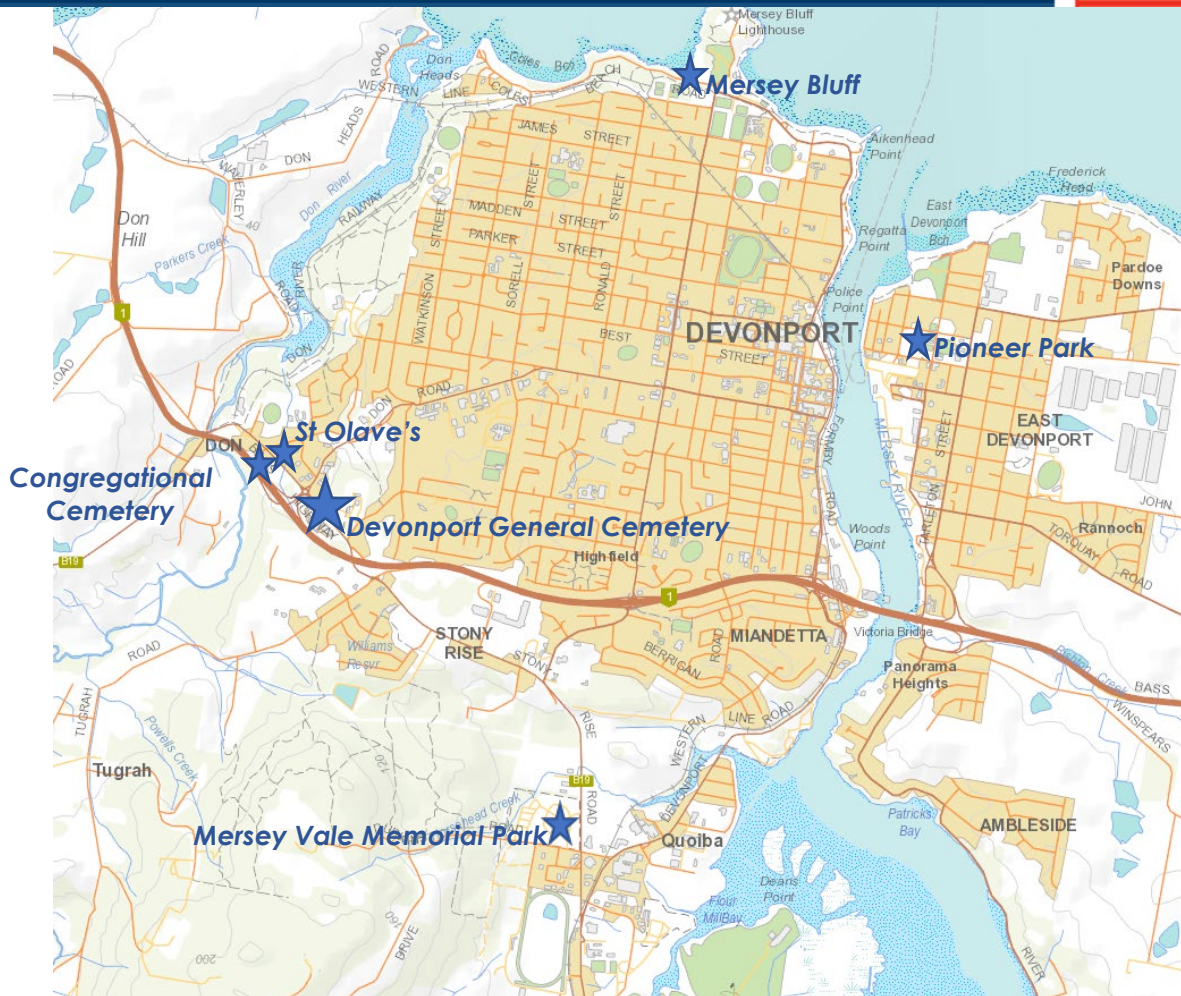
Mersey Bluff Lighthouse

Mersey Bluff

Don Heads

Coles Bch

WESTERN LINE

COLES BEACH

ROAD

HEADS

DON

JAMES STREET

Aikenhead Point

Frederick Head

WAVERLEY

Don Hill

Don River

RAILWAY

MADDEN STREET

PARKER STREET

STREET

STREET

Regatta Point

East Devonport Bch

Parkers Creek

RIVER

ROAD

WATKINSON STREET

SORELL STREET

RONALD STREET

BEST

Police Point

Pardoe Downs

1

DON

ROAD

DEVONPORT

STREET

Pioneer Park

ROAD

DON

ROAD

St Olave's

DON

EAST DEVONPORT

Congregational Cemetery

Devonport General Cemetery

FORMBY ROAD

MERSEY RIVER

TARLETON STREET

JOHN

Rannoch

TORQUAY ROAD

Highfield

Woods Point

B19

1

ROAD

STONY RISE

STONY

BERRIGAN

ROAD

MIANDETTA

Victoria Bridge

Panorama Heights

BASS

WINSPEARS

Williams Resvr

TUGRAH

Powells Creek

LINE ROAD

WESTERN

RISE

Tugrah

B19

Dead Creek

ROAD

DEVONPORT

Mersey Vale Memorial Park

Quoiba

Patricks Bay

AMBLESIDE

Deans Point

Flour Mill Bay

200

DRIVE

RIVER